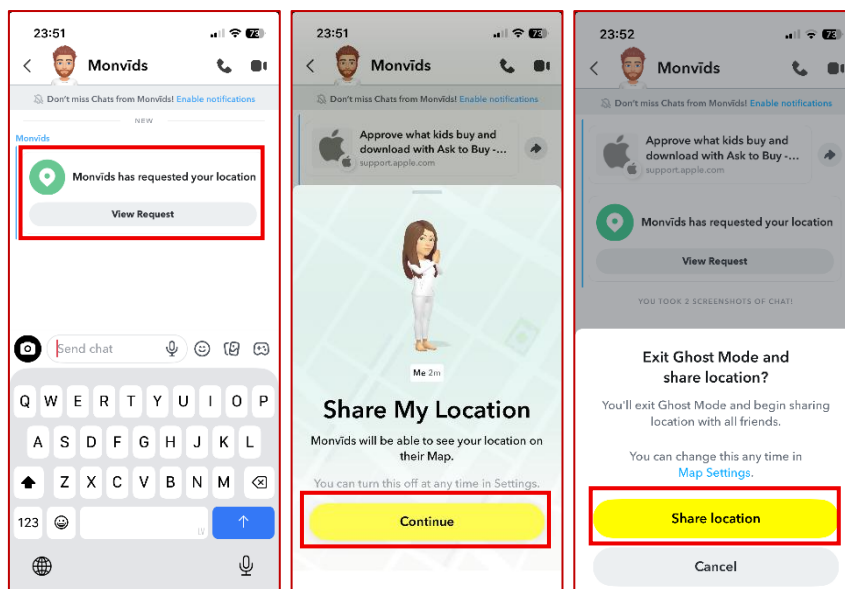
23:51

73

Monvīds

Don't miss Chats from Monvīds! Enable notifications

NEW

Monvīds

Monvīds has requested your location

View Request

Send chat

Q W E R T Y U I O P

A S D F G H J K L

Z X C V B N M

123

LV

23:51

73

Monvīds

Don't miss Chats from Monvīds! Enable notifications

Approve what kids buy and download with Ask to Buy -...

support.apple.com

Me 2m

Share My Location

Monvīds will be able to see your location on their Map.

You can turn this off at any time in Settings.

Continue

23:52

73

Monvīds

Don't miss Chats from Monvīds! Enable notifications

Approve what kids buy and download with Ask to Buy -...

support.apple.com

Monvīds has requested your location

View Request

YOU TOOK 2 SCREENSHOTS OF CHAT!

Exit Ghost Mode and share location?

You'll exit Ghost Mode and begin sharing location with all friends.

You can change this any time in Map Settings.

Share location

Cancel